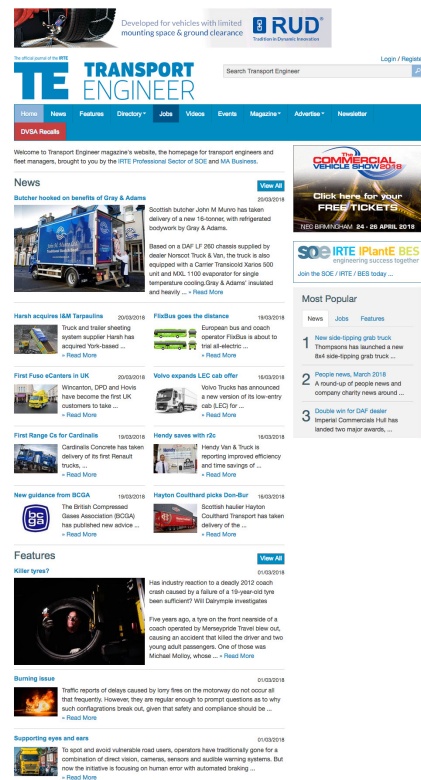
Developed for vehicles with limited mounting space & ground clearance

RUD
Tradition in Dynamic Innovation

The official journal of the IRTE

TE TRANSPORT ENGINEER

Login / Register

Search Transport Engineer

Home | News | Features | Directory | Jobs | Videos | Events | Magazine | Advertise | Newsletter

DVSA Recalls

Welcome to Transport Engineer magazine's website, the homepage for transport engineers and fleet managers, brought to you by the IRTE Professional Sector of SOE and MA Business.

News

View All

Butcher hooked on benefits of Gray & Adams

20/03/2018

Scottish butcher John M Munro has taken delivery of a new 16-tonner, with refrigerated bodywork by Gray & Adams.

Based on a DAF LF 260 chassis supplied by dealer Norscot Truck & Van, the truck is also equipped with a Carrier Transicold Xarios 500 unit and MXL 1100 evaporator for single temperature cooling.Gray & Adams' insulated and heavily ... » Read More

Harsh acquires I&M Tarpaulins

20/03/2018

Truck and trailer sheeting system supplier Harsh has acquired York-based ...
» Read More

FlixBus goes the distance

20/03/2018

European bus and coach operator FlixBus is about to trial all-electric ...
» Read More

First Fuso eCanters in UK

20/03/2018

Wincanton, DPD and Hovis have become the first UK customers to take ...
» Read More

Volvo expands LEC cab offer

16/03/2018

Volvo Trucks has announced a new version of its low-entry cab (LEC) for ...
» Read More

First Range Cs for Cardinalis

19/03/2018

Cardinalis Concrete has taken delivery of its first Renault trucks, ...
» Read More

Hendy saves with r2c

16/03/2018

Hendy Van & Truck is reporting improved efficiency and time savings of ...
» Read More

New guidance from BCGA

19/03/2018

The British Compressed Gases Association (BCGA) has published new advice ...
» Read More

Hayton Coulthard picks Don-Bur

16/03/2018

Scottish haulier Hayton Coulthard Transport has taken delivery of the ...
» Read More

Features

View All

Killer tyres?

01/03/2018

Has industry reaction to a deadly 2012 coach crash caused by a failure of a 19-year-old tyre been sufficient? Will Dalrymple investigates

Five years ago, a tyre on the front nearside of a coach operated by Merseypride Travel blew out, causing an accident that killed the driver and two young adult passengers. One of those was Michael Molloy, whose ... » Read More

Burning issue

01/03/2018

Traffic reports of delays caused by lorry fires on the motorway do not occur all that frequently. However, they are regular enough to prompt questions as to why such conflagrations break out, given that safety and compliance should be ...
» Read More

Supporting eyes and ears

01/03/2018

To spot and avoid vulnerable road users, operators have traditionally gone for a combination of direct vision, cameras, sensors and audible warning systems. But now the initiative is focusing on human error with automated braking ...
» Read More

The COMMERCIAL VEHICLE SHOW 2018
Click here for your FREE TICKETS
NEC BIRMINGHAM 24 - 26 APRIL 2018

soe IRTE IPlantE BES
engineering success together
Join the SOE / IRTE / BES today ...

Most Popular

News | Jobs | Features

1 New side-tipping grab truck
Thompsons has launched a new 8x4 side-tipping grab truck ...

2 People news, March 2018
A round-up of people news and company charity news around ...

3 Double win for DAF dealer
Imperial Commercials Hull has landed two major awards, ...